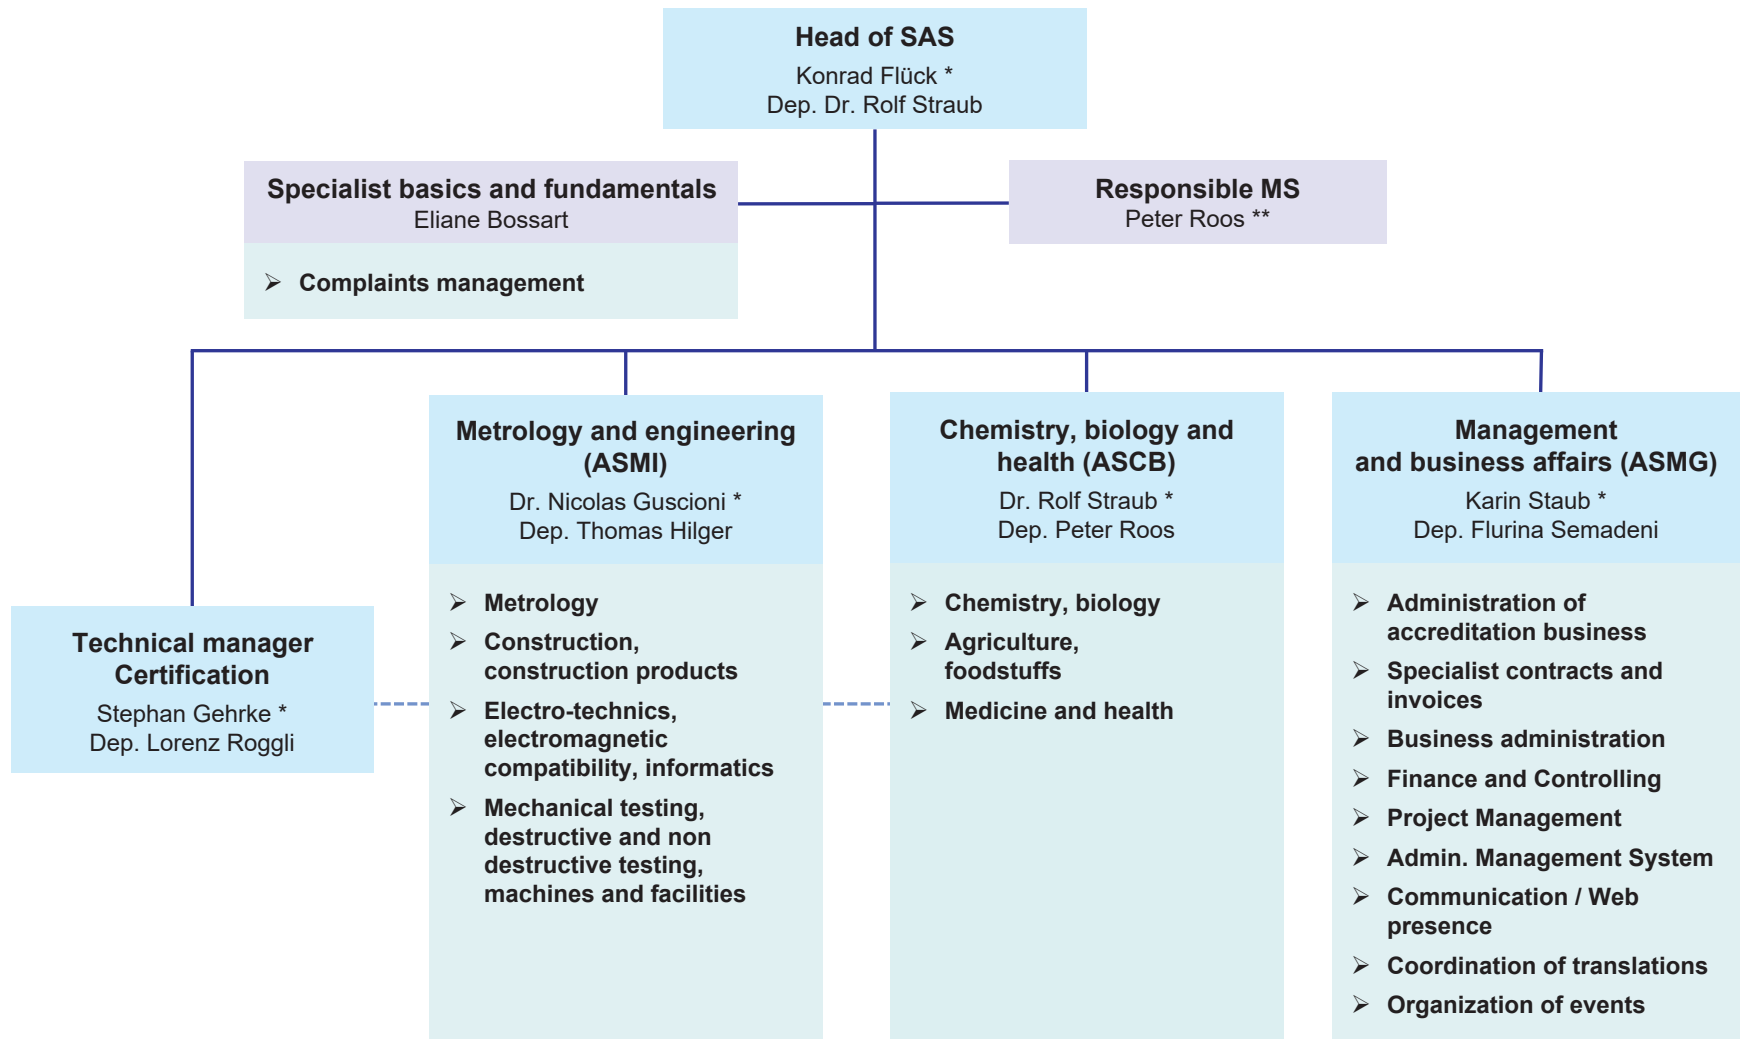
Head of SAS
Konrad Flück *
Dep. Dr. Rolf Straub

Specialist basics and fundamentals
Eliane Bossart

➢ Complaints management

Responsible MS
Peter Roos **

Technical manager Certification
Stephan Gehrke *
Dep. Lorenz Roggli

Metrology and engineering (ASMI)
Dr. Nicolas Guscioni *
Dep. Thomas Hilger

➢ Metrology
➢ Construction, construction products
➢ Electro-technics, electromagnetic compatibility, informatics
➢ Mechanical testing, destructive and non destructive testing, machines and facilities

Chemistry, biology and health (ASCB)
Dr. Rolf Straub *
Dep. Peter Roos

➢ Chemistry, biology
➢ Agriculture, foodstuffs
➢ Medicine and health

Management and business affairs (ASMG)
Karin Staub *
Dep. Flurina Semadeni

➢ Administration of accreditation business
➢ Specialist contracts and invoices
➢ Business administration
➢ Finance and Controlling
➢ Project Management
➢ Admin. Management System
➢ Communication / Web presence
➢ Coordination of translations
➢ Organization of events